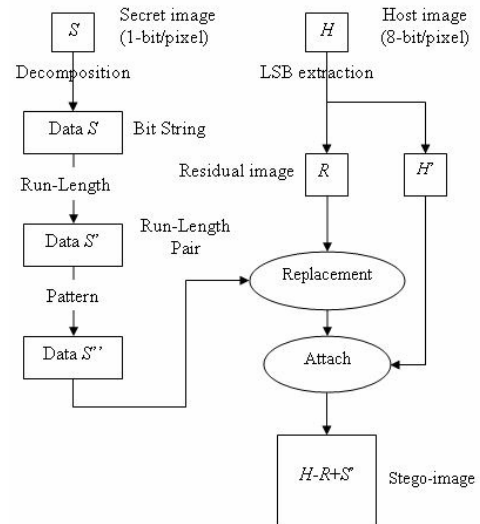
$S$

Secret image (1-bit/pixel)

$H$

Host image (8-bit/pixel)

Decomposition

LSB extraction

Data $S$

Bit String

Residual image

$R$

$H'$

Run-Length

Data $S'$

Run-Length Pair

Replacement

Pattern

Data $S''$

Attach

$H$-$R$+$S''$

Stego-image